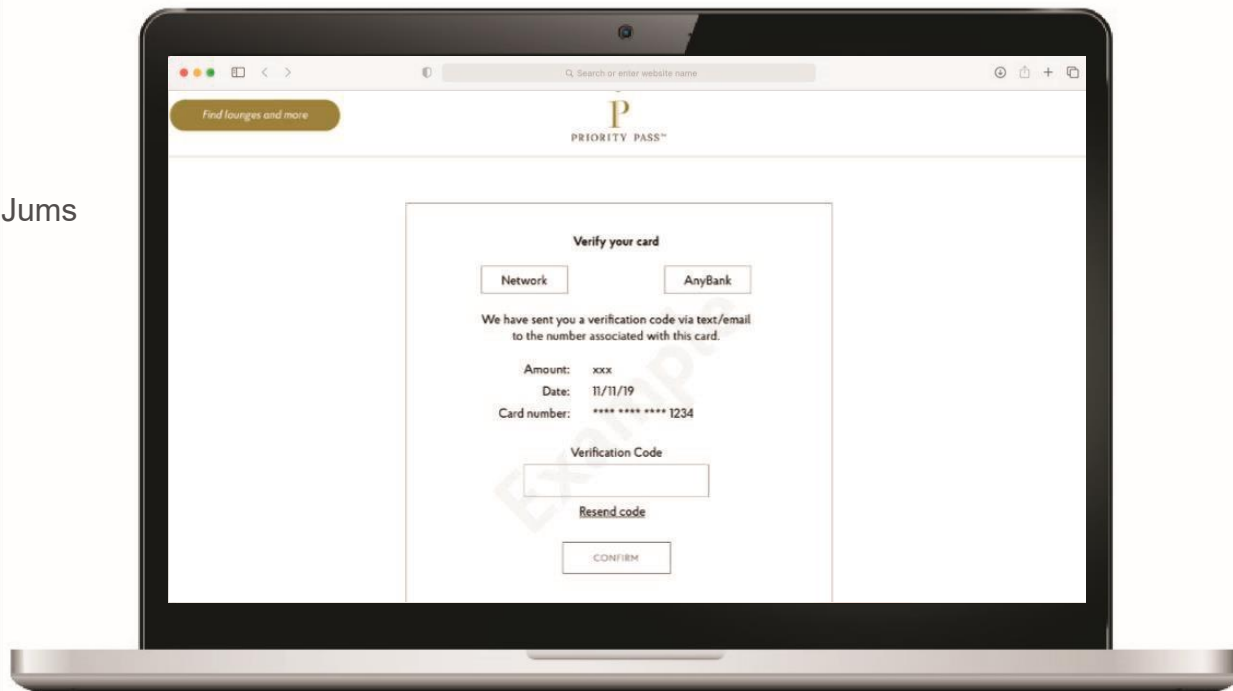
Jums

Search or enter website name

Find lounges and more

P
PRIORITY PASS™

Verify your card

Network

AnyBank

We have sent you a verification code via text/email to the number associated with this card.

Amount: xxx
Date: 11/11/19
Card number: **** **** **** 1234

Example

Verification Code

Resend code

CONFIRM